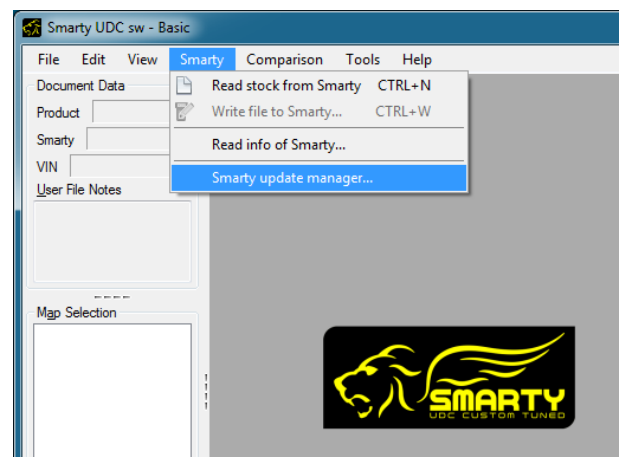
Smarty UDC sw - Basic

File Edit View Smarty Comparison Tools Help

Document Data

Product

Smarty

VIN

User File Notes

Read stock from Smarty CTRL+N

Write file to Smarty... CTRL+W

Read info of Smarty...

Smarty update manager...

Map Selection

SMARTY

UDC CUSTOM TUNED